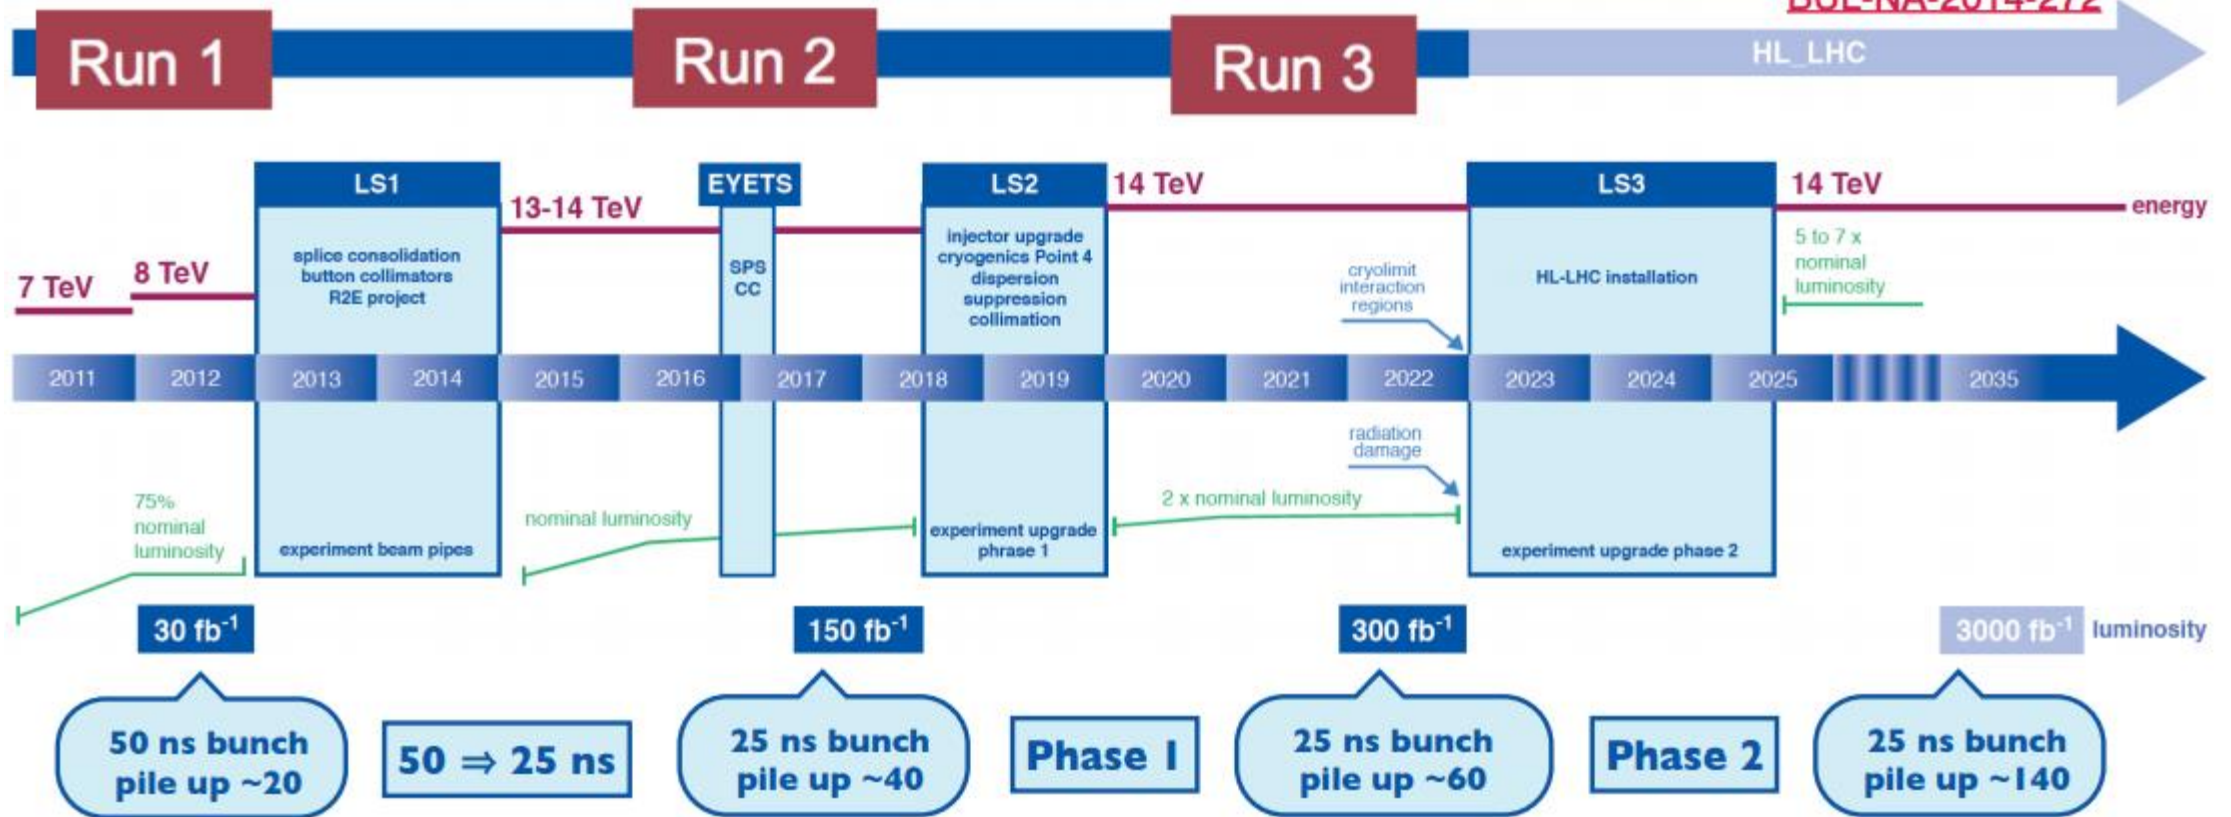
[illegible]

Run 1

Run 2

Run 3

HL_LHC

LS1

EYETS

LS2

LS3

7 TeV

8 TeV

13-14 TeV

14 TeV

14 TeV

energy

splice consolidation button collimators R2E project

SPS CC

injector upgrade cryogenics Point 4 dispersion suppression collimation

cryolimit interaction regions

HL-LHC installation

5 to 7 x nominal luminosity

2011 2012 2013 2014 2015 2016 2017 2018 2019 2020 2021 2022 2023 2024 2025 2035

radiation damage

75% nominal luminosity

experiment beam pipes

nominal luminosity

experiment upgrade phrase 1

2 x nominal luminosity

experiment upgrade phase 2

30 fb$^{-1}$

150 fb$^{-1}$

300 fb$^{-1}$

3000 fb$^{-1}$

luminosity

50 ns bunch pile up ~20

50 ⇒ 25 ns

25 ns bunch pile up ~40

Phase I

25 ns bunch pile up ~60

Phase 2

25 ns bunch pile up ~140